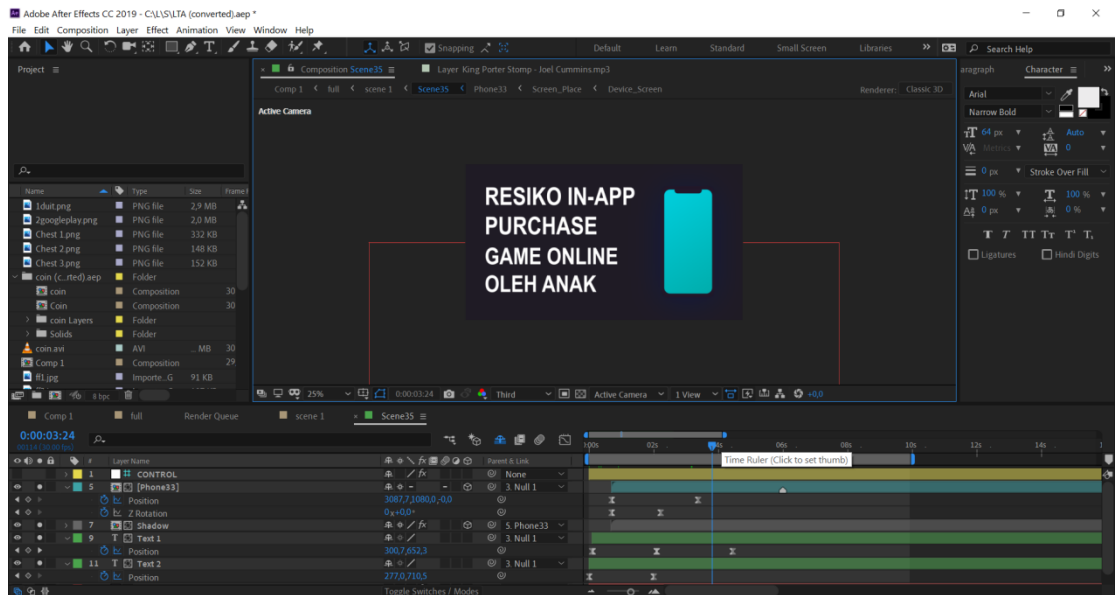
Adobe After Effects CC 2019 - C:\L\S\LTA (converted).aep *
File Edit Composition Layer Effect Animation View Window Help

Snapping

Default Learn Standard Small Screen Libraries

Search Help

Project ≡

Composition Scene35 ≡ Layer King Porter Stomp - Joel Cummins.mp3

Comp 1 full scene 1 Scene35 Phone33 Screen_Place Device_Screen

Renderer: Classic 3D

Active Camera

RESIKO IN-APP PURCHASE GAME ONLINE OLEH ANAK

aragraph Character ≡

Arial
Narrow Bold
64 px Auto
Metrics 0
0 px Stroke Over Fill
100 % 100 %
0 px 0 %
T T TT Tr T' T,
Ligatures Hindi Digits

| Name | Type | Size | Frame R |
|---|---|---|---|
| 1duit.png | PNG file | 2,9 MB | |
| 2googleplay.png | PNG file | 2,0 MB | |
| Chest 1.png | PNG file | 332 KB | |
| Chest 2.png | PNG file | 148 KB | |
| Chest 3.png | PNG file | 152 KB | |
| coin (c...rted).aep | Folder | | |
| coin | Composition | | 30 |
| Coin | Composition | | 30 |
| coin Layers | Folder | | |
| Solids | Folder | | |
| coin.avi | AVI | ... MB | 30 |
| Comp 1 | Composition | | 29 |
| ff1.jpg | Importe...G | 91 KB | |

8 bpc

25% 0:00:03:24 Third Active Camera 1 View +0,0

Comp 1 full Render Queue scene 1 Scene35 ≡

0:00:03:24
00114 (30.00 fps)

Layer Name Parent & Link

1 CONTROL None
5 [Phone33] 3. Null 1
Position 3087,7,1080,0,-0,0
Z Rotation 0x+0,0°
7 Shadow 5. Phone33
9 Text 1 3. Null 1
Position 300,7,652,3
11 Text 2 3. Null 1
Position 277,0,710,5

0s 02s 04s 06s 08s 10s 12s 14s

Time Ruler (Click to set thumb)

Toggle Switches / Modes